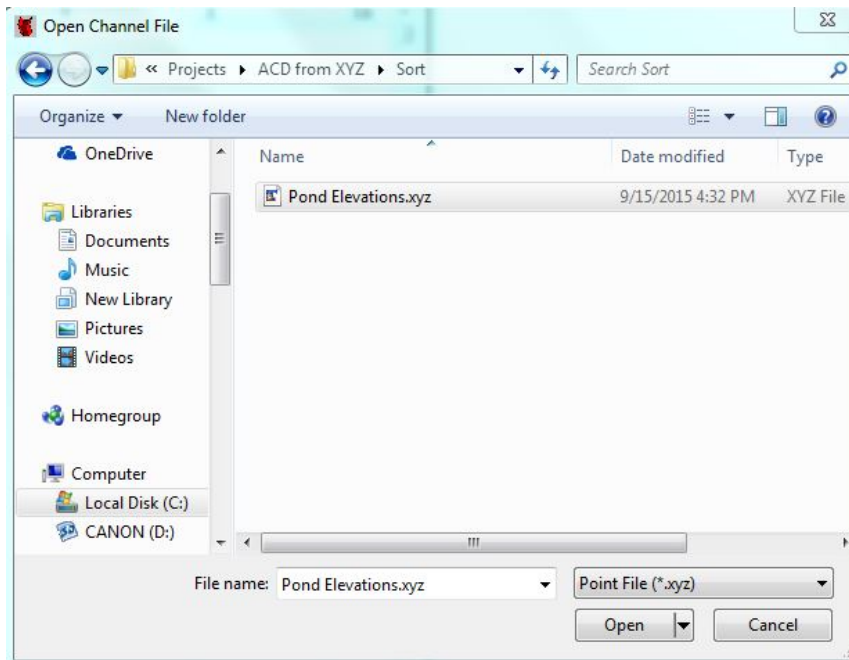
Open Channel File

« Projects ▸ ACD from XYZ ▸ Sort

Search Sort

Organize ▾
New folder

OneDrive

Libraries
Documents
Music
New Library
Pictures
Videos

Homegroup

Computer
Local Disk (C:)
CANON (D:)

| Name | Date modified | Type |
|---|---|---|
| Pond Elevations.xyz | 9/15/2015 4:32 PM | XYZ File |

File name: Pond Elevations.xyz

Point File (*.xyz)

Open

Cancel